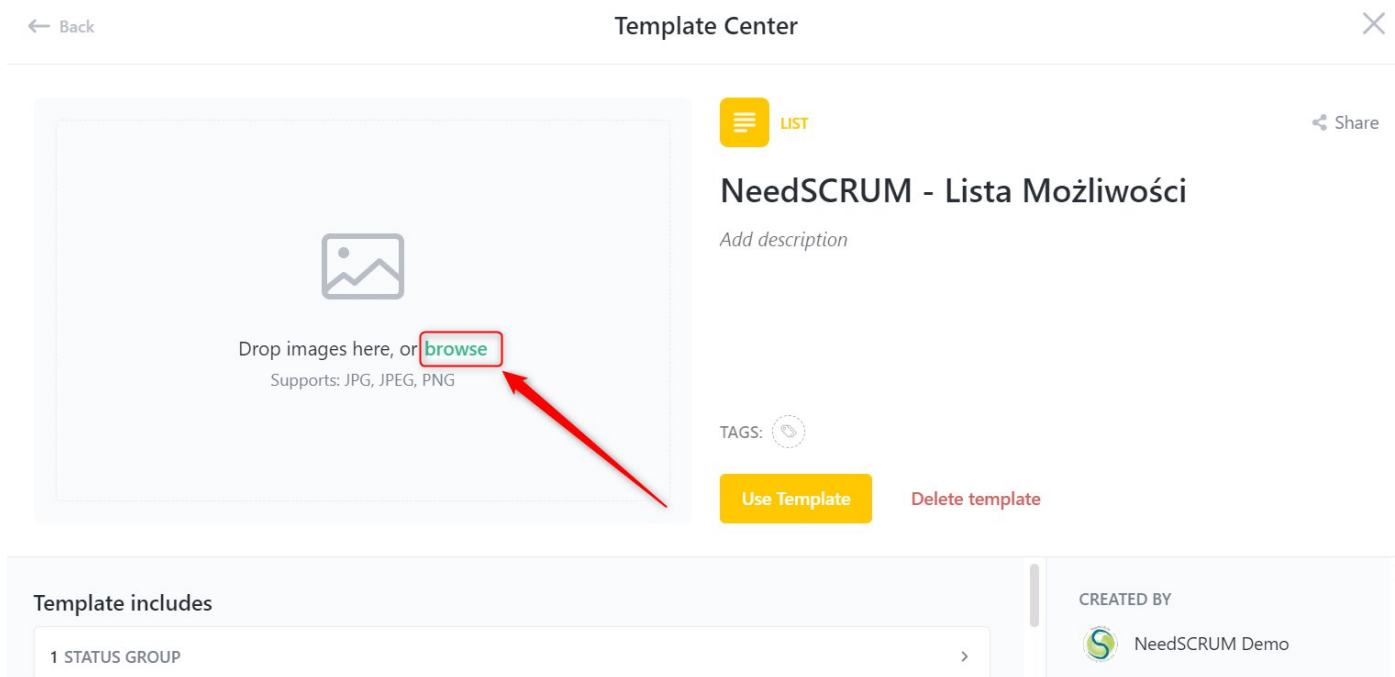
← Back

Template Center

Drop images here, or browse
Supports: JPG, JPEG, PNG

LIST

Share

NeedSCRUM - Lista Możliwości

Add description

TAGS:

Use Template

Delete template

Template includes

1 STATUS GROUP

CREATED BY

NeedSCRUM Demo